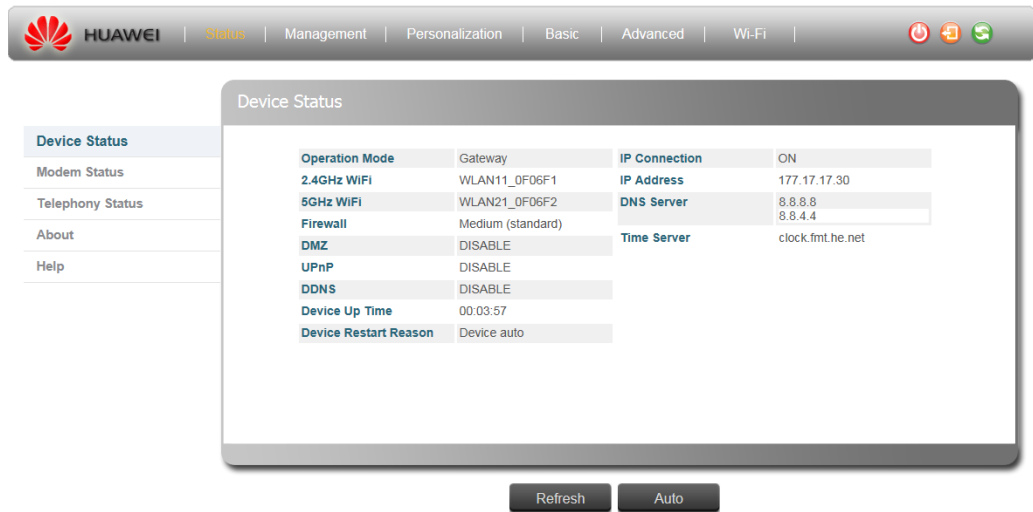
HUAWEI | Status | Management | Personalization | Basic | Advanced | Wi-Fi |

Device Status

Device Status
Modem Status
Telephony Status
About
Help

| | |
|---|---|
| Operation Mode | Gateway |
| 2.4GHz WiFi | WLAN11_0F06F1 |
| 5GHz WiFi | WLAN21_0F06F2 |
| Firewall | Medium (standard) |
| DMZ | DISABLE |
| UPnP | DISABLE |
| DDNS | DISABLE |
| Device Up Time | 00:03:57 |
| Device Restart Reason | Device auto |

| | |
|---|---|
| IP Connection | ON |
| IP Address | 177.17.17.30 |
| DNS Server | 8.8.8.8 8.8.4.4 |
| Time Server | clock.fmt.he.net |

Refresh
Auto